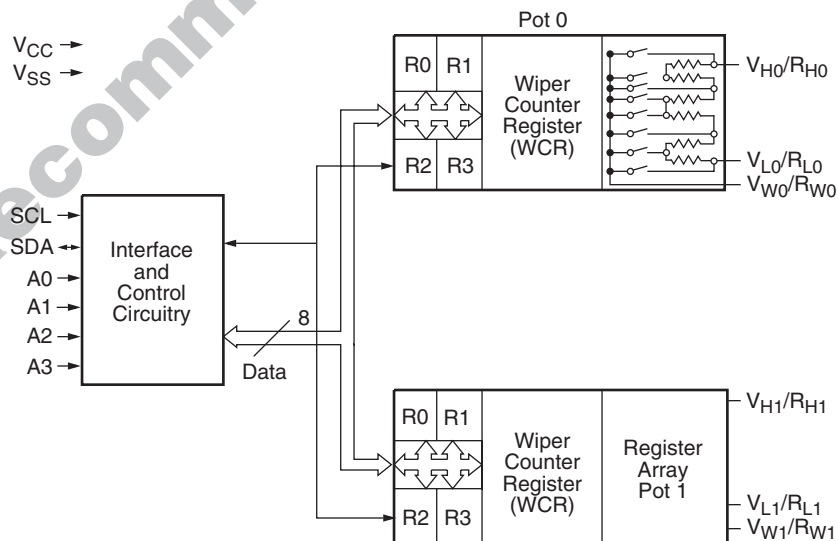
$V_{CC}$
$V_{SS}$

Pot 0

R0 R1

Wiper Counter Register (WCR)

R2 R3

$V_{H0}/R_{H0}$

$V_{L0}/R_{L0}$

$V_{W0}/R_{W0}$

SCL
SDA
A0
A1
A2
A3

Interface and Control Circuitry

8

Data

R0 R1

Wiper Counter Register (WCR)

R2 R3

Register Array Pot 1

$V_{H1}/R_{H1}$

$V_{L1}/R_{L1}$

$V_{W1}/R_{W1}$